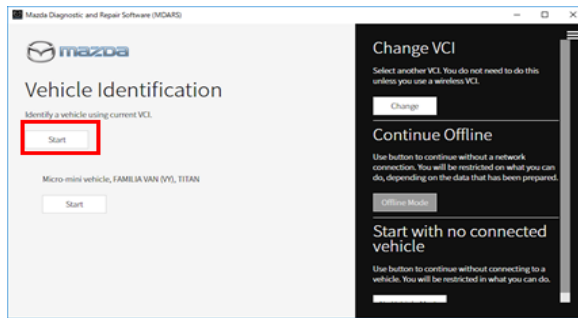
Mazda Diagnostic and Repair Software (MDARS)

mazda

Vehicle Identification

Identify a vehicle using current VCI.

Start

Micro-mini vehicle, FAMILIA VAN (VY), TITAN

Start

Change VCI

Select another VCI. You do not need to do this unless you use a wireless VCI.

Change

Continue Offline

Use button to continue without a network connection. You will be restricted on what you can do, depending on the data that has been prepared.

Offline Mode

Start with no connected vehicle

Use button to continue without connecting to a vehicle. You will be restricted in what you can do.

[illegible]